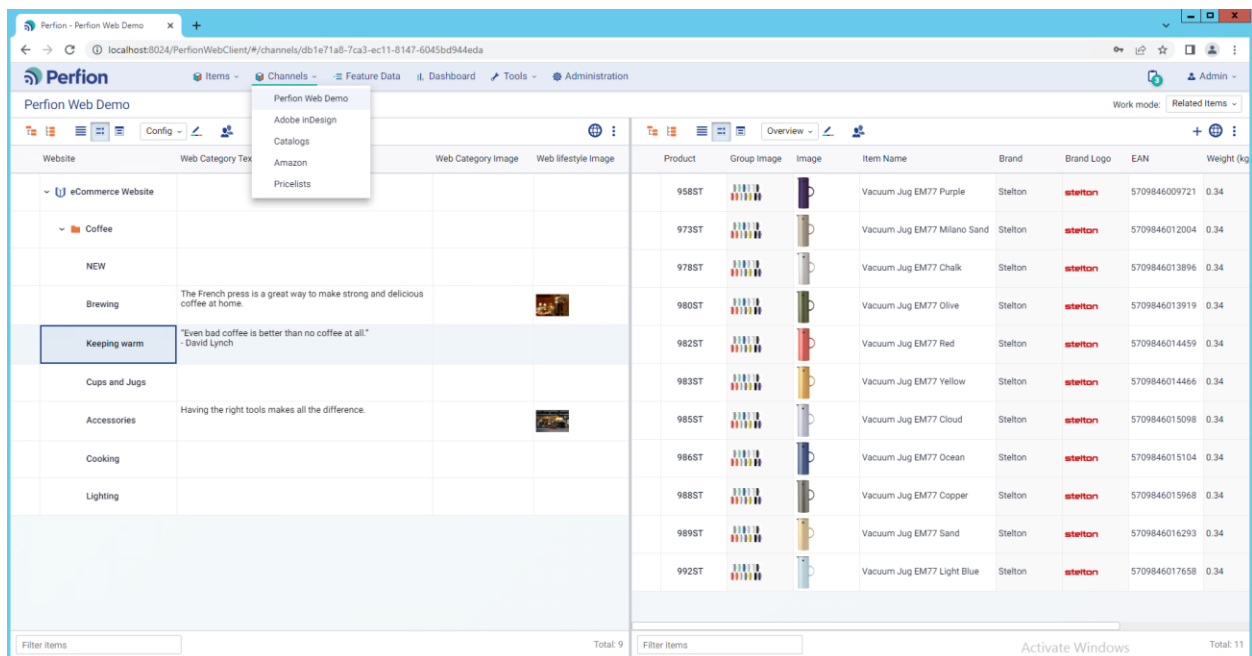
Perfion - Perfion Web Demo ×  +

localhost:8024/PerfionWebClient/#/channels/db1e71a8-7ca3-ec11-8147-6045bd944eda

Perfion  Items  Channels  Feature Data  Dashboard  Tools  Administration  Admin

Perfion Web Demo  Work mode: Related Items

Config  Overview

Perfion Web Demo
Adobe inDesign
Catalogs
Amazon
Pricelists

| Website | Web Category Text | Web Category Image | Web lifestyle Image |
|---|---|---|---|
| eCommerce Website | | | |
| Coffee | | | |
| NEW | | | |
| Brewing | The French press is a great way to make strong and delicious coffee at home. | | |
| Keeping warm | "Even bad coffee is better than no coffee at all." - David Lynch | | |
| Cups and Jugs | | | |
| Accessories | Having the right tools makes all the difference. | | |
| Cooking | | | |
| Lighting | | | |

| Product | Group Image | Image | Item Name | Brand | Brand Logo | EAN | Weight (kg |
|---|---|---|---|---|---|---|---|
| 958ST | | | Vacuum Jug EM77 Purple | Stelton | stelton | 5709846009721 | 0.34 |
| 973ST | | | Vacuum Jug EM77 Milano Sand | Stelton | stelton | 5709846012004 | 0.34 |
| 978ST | | | Vacuum Jug EM77 Chalk | Stelton | stelton | 5709846013896 | 0.34 |
| 980ST | | | Vacuum Jug EM77 Olive | Stelton | stelton | 5709846013919 | 0.34 |
| 982ST | | | Vacuum Jug EM77 Red | Stelton | stelton | 5709846014459 | 0.34 |
| 983ST | | | Vacuum Jug EM77 Yellow | Stelton | stelton | 5709846014466 | 0.34 |
| 985ST | | | Vacuum Jug EM77 Cloud | Stelton | stelton | 5709846015098 | 0.34 |
| 986ST | | | Vacuum Jug EM77 Ocean | Stelton | stelton | 5709846015104 | 0.34 |
| 988ST | | | Vacuum Jug EM77 Copper | Stelton | stelton | 5709846015968 | 0.34 |
| 989ST | | | Vacuum Jug EM77 Sand | Stelton | stelton | 5709846016293 | 0.34 |
| 992ST | | | Vacuum Jug EM77 Light Blue | Stelton | stelton | 5709846017658 | 0.34 |

Filter items  Total: 9
Filter items  Activate Windows  Total: 11